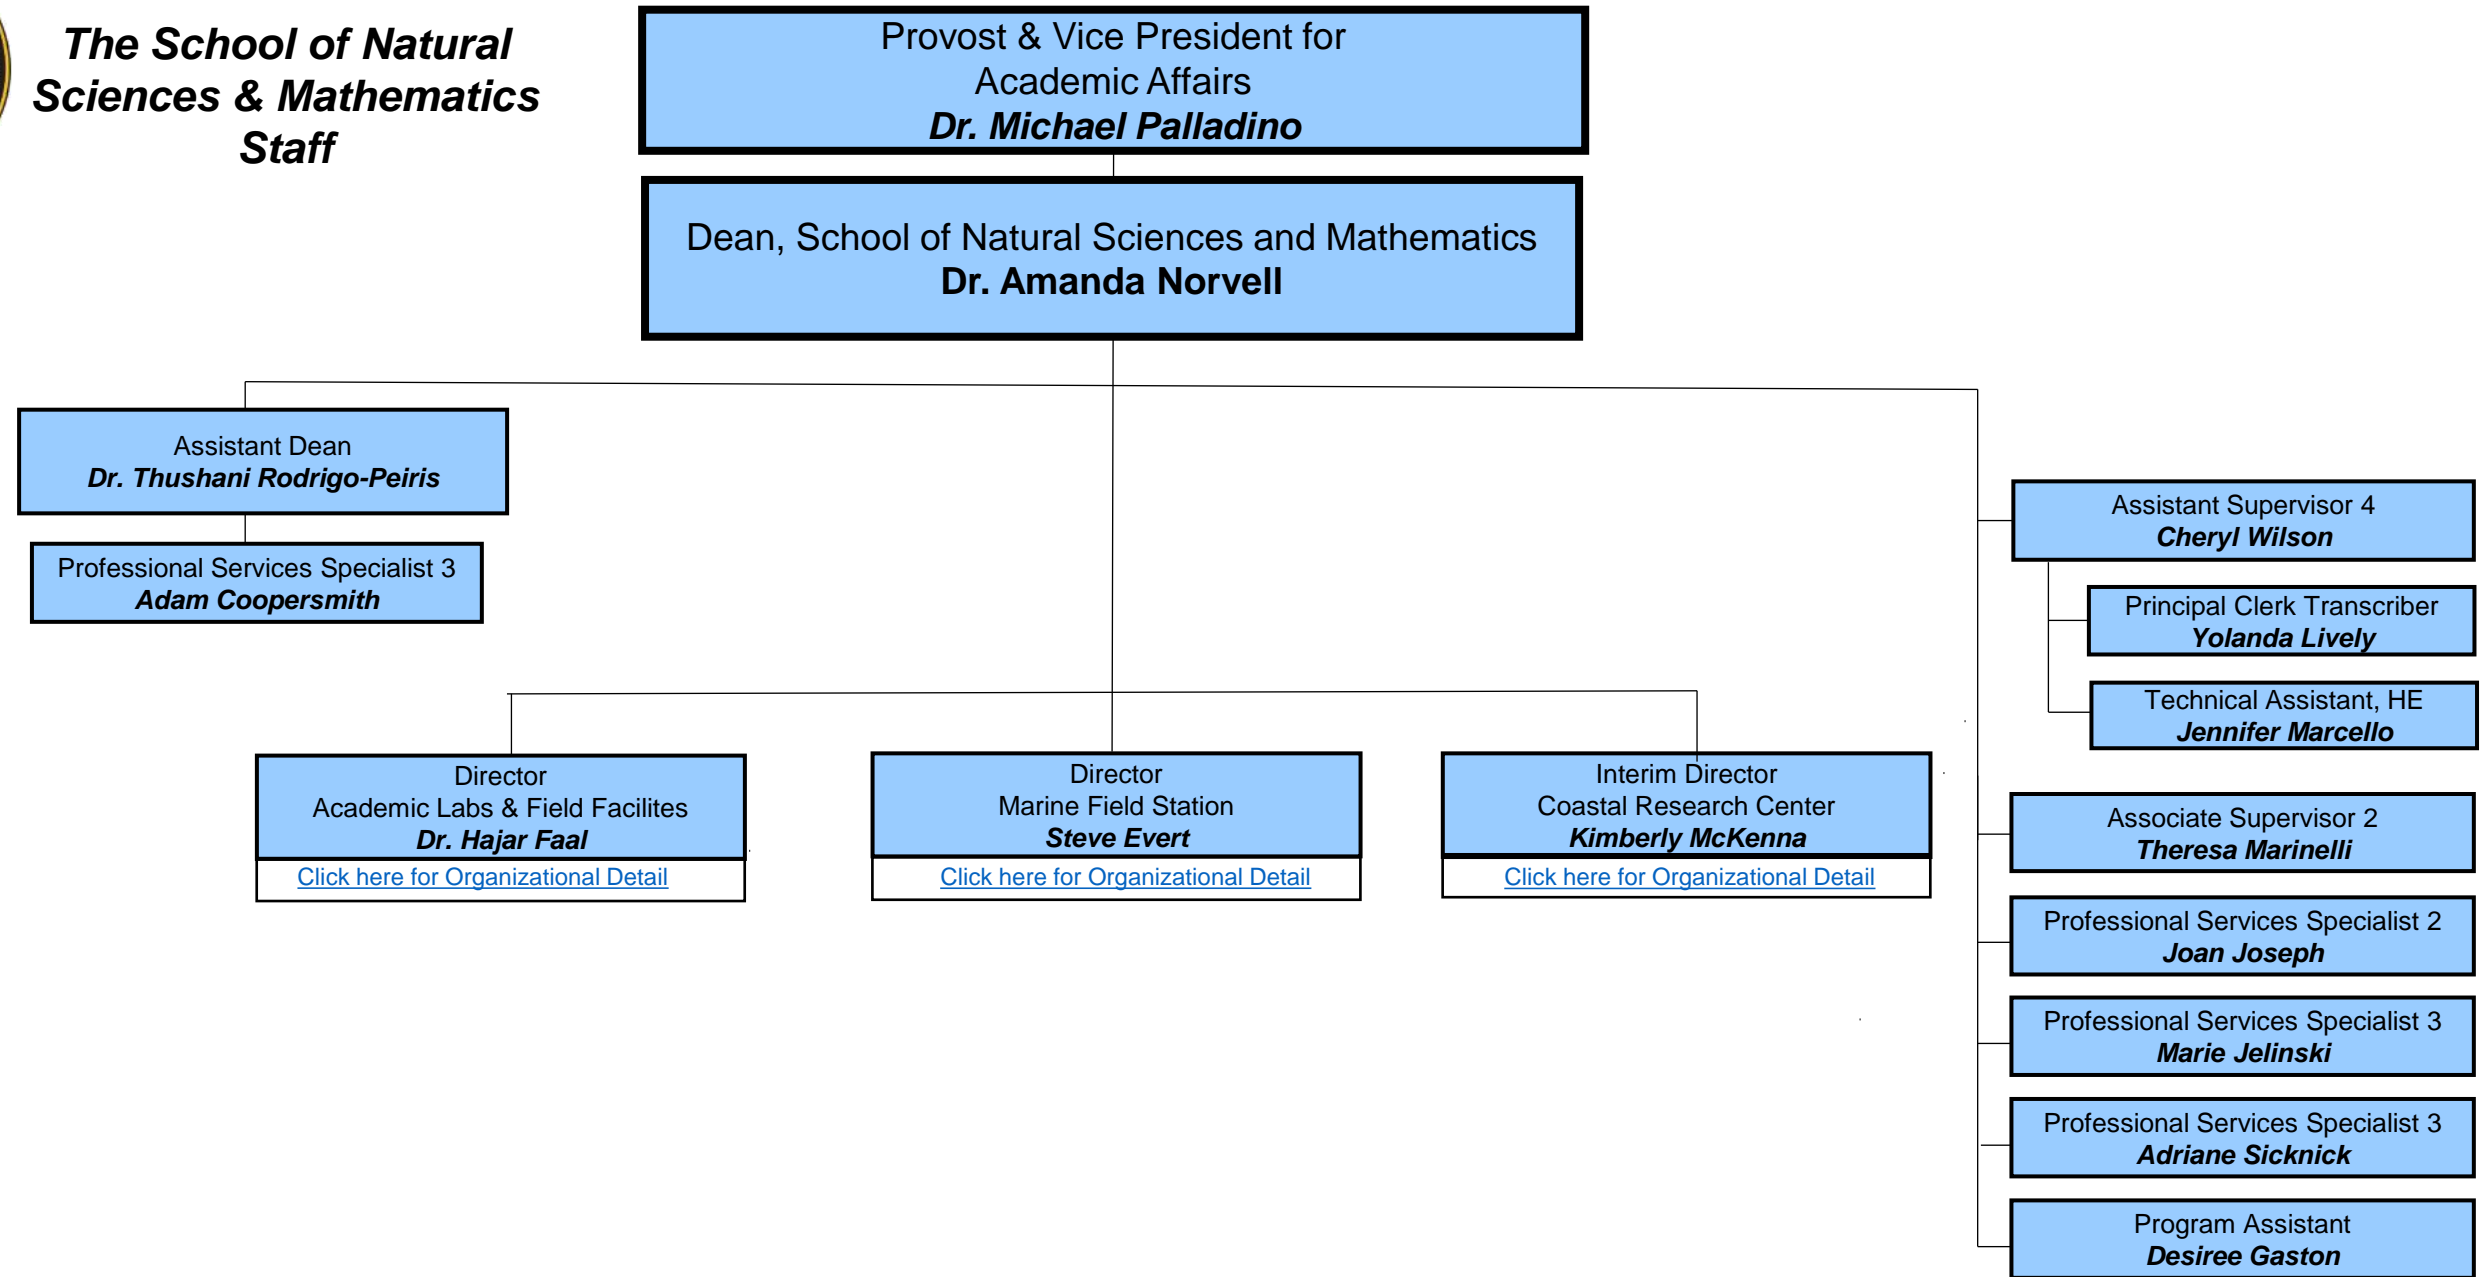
The School of Natural Sciences & Mathematics Staff

Provost & Vice President for Academic Affairs
Dr. Michael Palladino

Dean, School of Natural Sciences and Mathematics
Dr. Amanda Norvell

Assistant Dean
Dr. Thushani Rodrigo-Peiris

Professional Services Specialist 3
Adam Coopersmith

Director
Academic Labs & Field Facilites
Dr. Hajar Faal
Click here for Organizational Detail

Director
Marine Field Station
Steve Evert
Click here for Organizational Detail

Interim Director
Coastal Research Center
Kimberly McKenna
Click here for Organizational Detail

Assistant Supervisor 4
Cheryl Wilson

Principal Clerk Transcriber
Yolanda Lively

Technical Assistant, HE
Jennifer Marcello

Associate Supervisor 2
Theresa Marinelli

Professional Services Specialist 2
Joan Joseph

Professional Services Specialist 3
Marie Jelinski

Professional Services Specialist 3
Adriane Sicknick

Program Assistant
Desiree Gaston